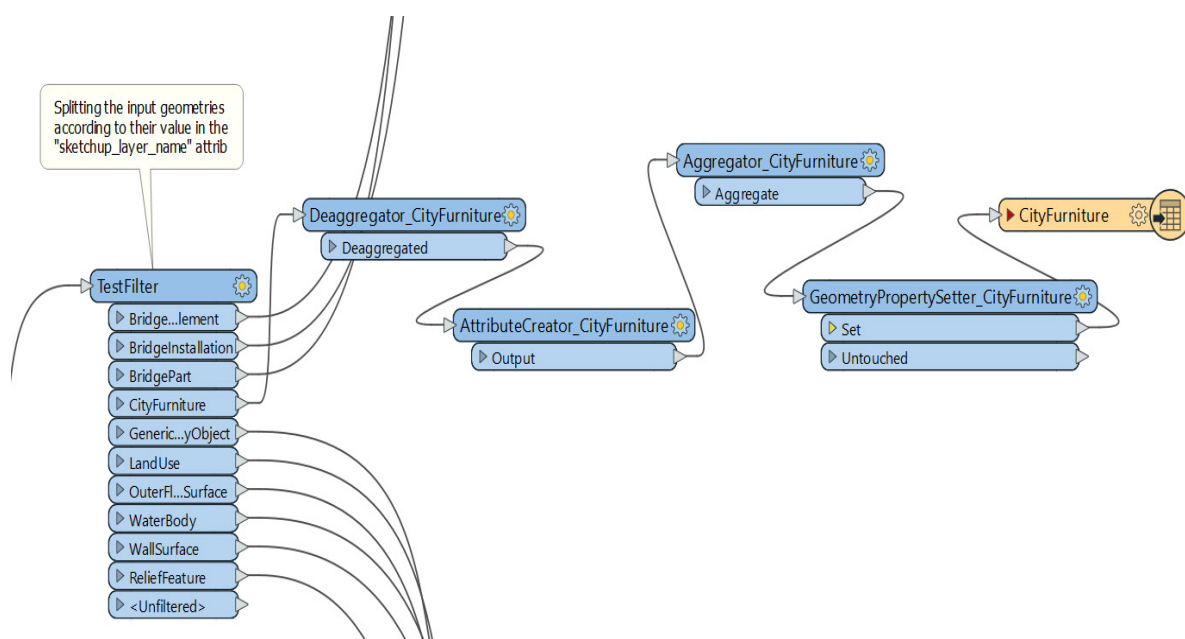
Splitting the input geometries according to their value in the "sketchup_layer_name" attrib

TestFilter
Bridge...lement
BridgeInstallation
BridgePart
CityFurniture
Generic...yObject
LandUse
OuterFl...Surface
WaterBody
WallSurface
ReliefFeature
<Unfiltered>

Deaggregator_CityFurniture
Deaggregated

AttributeCreator_CityFurniture
Output

Aggregator_CityFurniture
Aggregate

GeometryPropertySetter_CityFurniture
Set
Untouched

CityFurniture